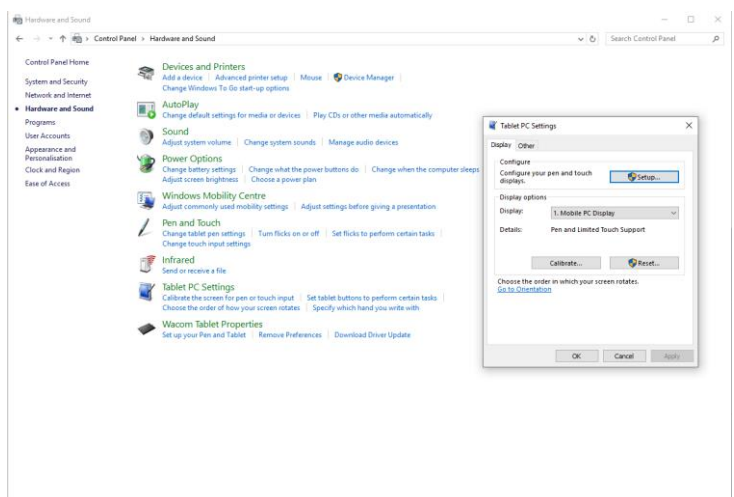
Hardware and Sound

Control Panel > Hardware and Sound

Search Control Panel

Control Panel Home

System and Security

Network and Internet

• Hardware and Sound

Programs

User Accounts

Appearance and Personalisation

Clock and Region

Ease of Access

Devices and Printers
Add a device | Advanced printer setup | Mouse | Device Manager
Change Windows To Go start-up options

AutoPlay
Change default settings for media or devices | Play CDs or other media automatically

Sound
Adjust system volume | Change system sounds | Manage audio devices

Power Options
Change battery settings | Change what the power buttons do | Change when the computer sleeps
Adjust screen brightness | Choose a power plan

Windows Mobility Centre
Adjust commonly used mobility settings | Adjust settings before giving a presentation

Pen and Touch
Change tablet pen settings | Turn flicks on or off | Set flicks to perform certain tasks
Change touch input settings

Infrared
Send or receive a file

Tablet PC Settings
Calibrate the screen for pen or touch input | Set tablet buttons to perform certain tasks
Choose the order of how your screen rotates | Specify which hand you write with

Wacom Tablet Properties
Set up your Pen and Tablet | Remove Preferences | Download Driver Update

Tablet PC Settings

Display | Other

Configure
Configure your pen and touch displays.
Setup...

Display options
Display: 1. Mobile PC Display
Details: Pen and Limited Touch Support

Calibrate... | Reset...

Choose the order in which your screen rotates.
Go to Orientation

OK | Cancel | Apply